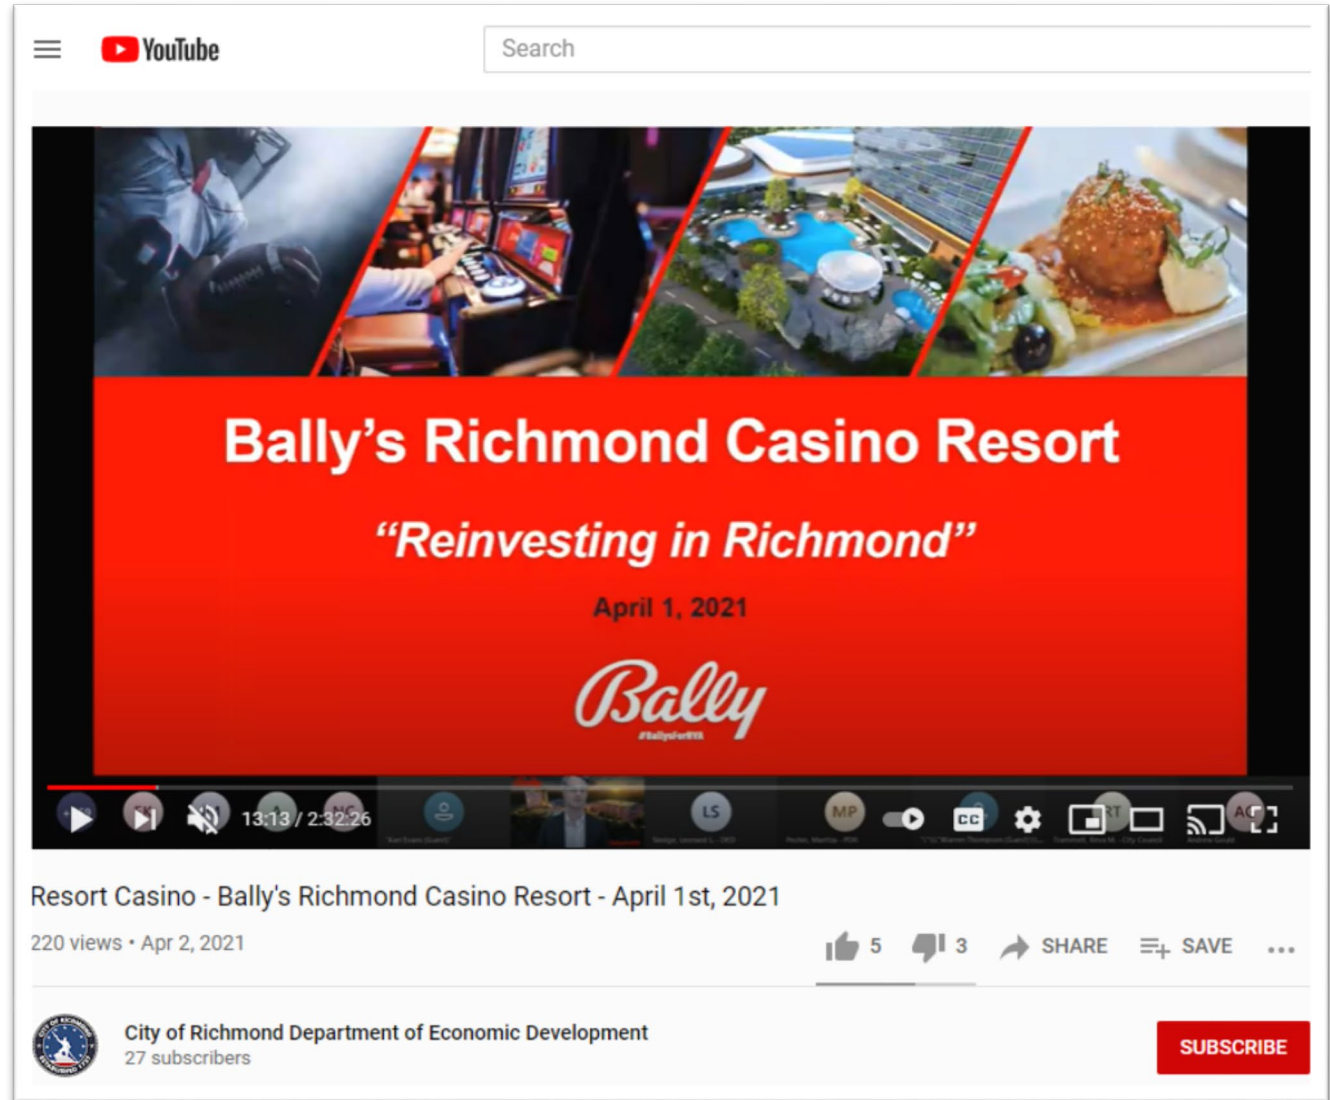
YouTube

Search

Bally's Richmond Casino Resort

"Reinvesting in Richmond"

April 1, 2021

Bally

#BallysForRVA

13:13 / 2:32:26

LS

MP

CC

Resort Casino - Bally's Richmond Casino Resort - April 1st, 2021

220 views • Apr 2, 2021

5 3 SHARE SAVE

City of Richmond Department of Economic Development
27 subscribers

SUBSCRIBE